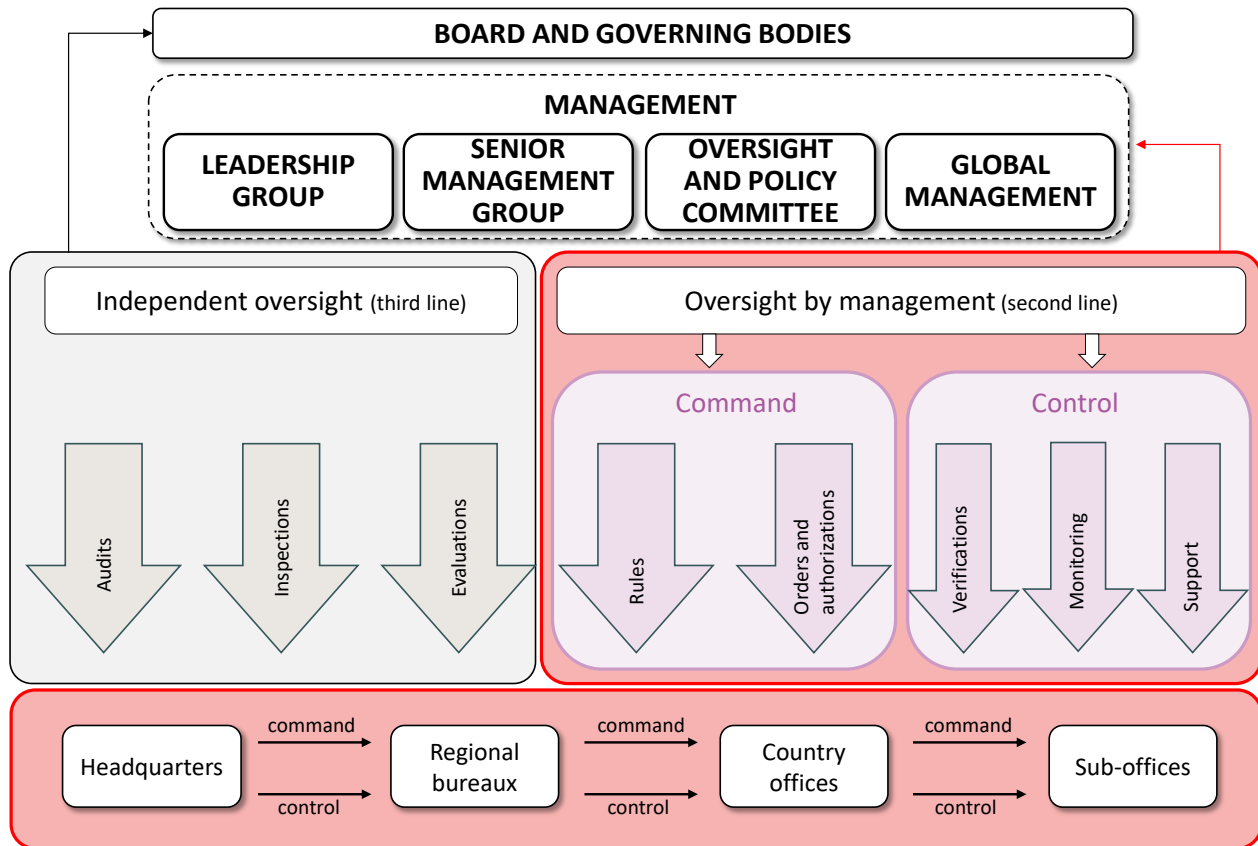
BOARD AND GOVERNING BODIES

MANAGEMENT

LEADERSHIP GROUP

SENIOR MANAGEMENT GROUP

OVERSIGHT AND POLICY COMMITTEE

GLOBAL MANAGEMENT

Independent oversight (third line)

Audits

Inspections

Evaluations

Oversight by management (second line)

Command

Rules

Orders and authorizations

Control

Verifications

Monitoring

Support

Headquarters

command

control

Regional bureaux

command

control

Country offices

command

control

Sub-offices